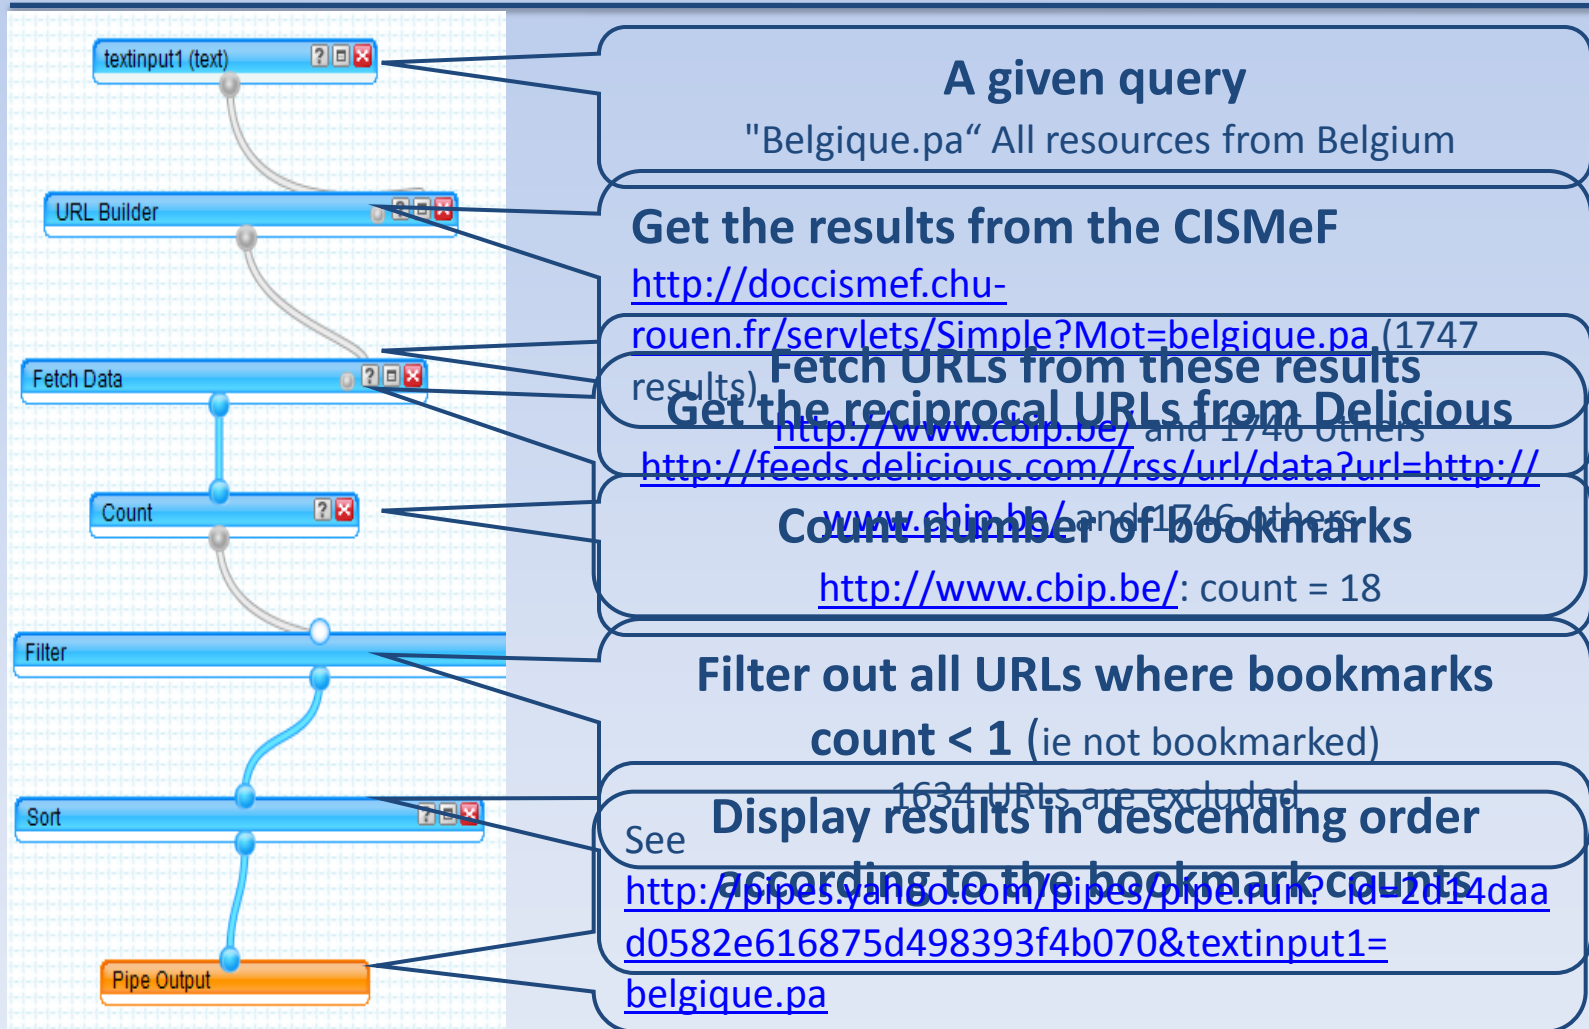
textinput1 (text)

URL Builder

Fetch Data

Count

Filter

Sort

Pipe Output

A given query

"Belgique.pa“ All resources from Belgium

Get the results from the CISMeF

http://doccismef.chu-rouen.fr/servlets/Simple?Mot=belgique.pa (1747 results)

Fetch URLs from these results

http://www.cbip.be/ and 1746 others

Get the reciprocal URLs from Delicious

http://feeds.delicious.com//rss/url/data?url=http://www.cbip.be/ and 1746 others

Count number of bookmarks

http://www.cbip.be/: count = 18

Filter out all URLs where bookmarks count < 1 (ie not bookmarked)

1634 URLs are excluded

Display results in descending order according to the bookmark counts

See http://pipes.yahoo.com/pipes/pipe.run?_id=2d14daad0582e616875d498393f4b070&textinput1=belgique.pa